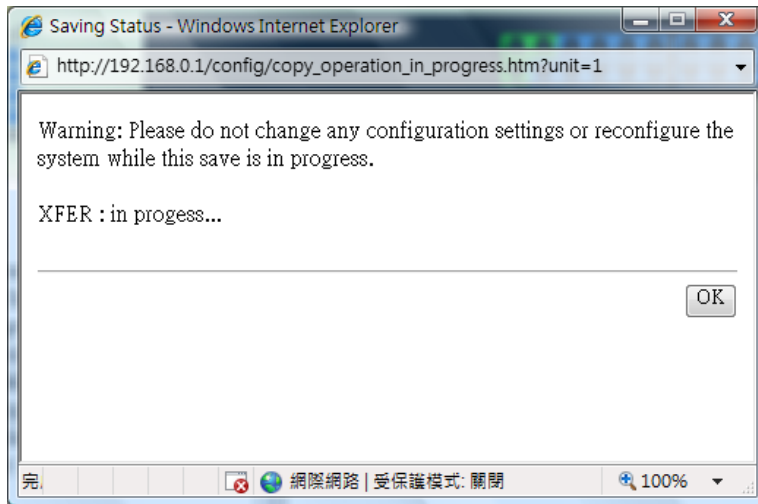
Saving Status - Windows Internet Explorer

http://192.168.0.1/config/copy_operation_in_progress.htm?unit=1

Warning: Please do not change any configuration settings or reconfigure the system while this save is in progress.

XFER : in progess...

OK

完. 網際網路 | 受保護模式: 關閉 100%